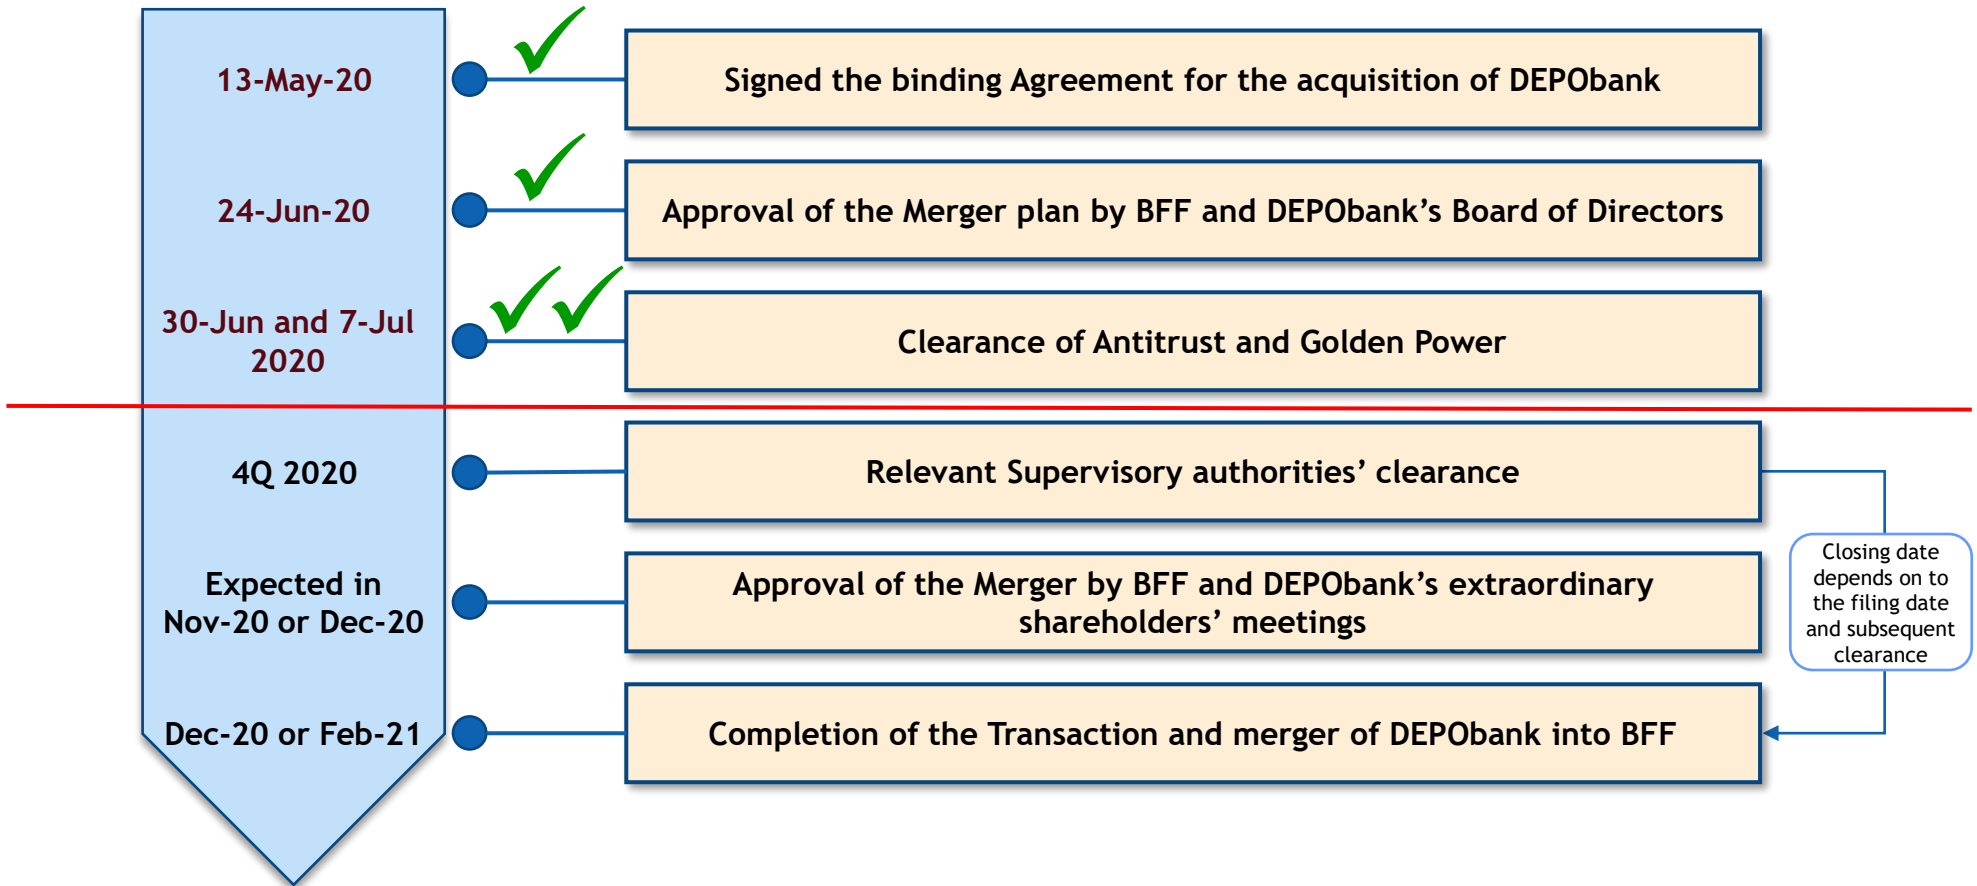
13-May-20

Signed the binding Agreement for the acquisition of DEPObank

24-Jun-20

Approval of the Merger plan by BFF and DEPObank’s Board of Directors

30-Jun and 7-Jul 2020

Clearance of Antitrust and Golden Power

4Q 2020

Relevant Supervisory authorities’ clearance

Expected in Nov-20 or Dec-20

Approval of the Merger by BFF and DEPObank’s extraordinary shareholders’ meetings

Dec-20 or Feb-21

Completion of the Transaction and merger of DEPObank into BFF

Closing date depends on to the filing date and subsequent clearance